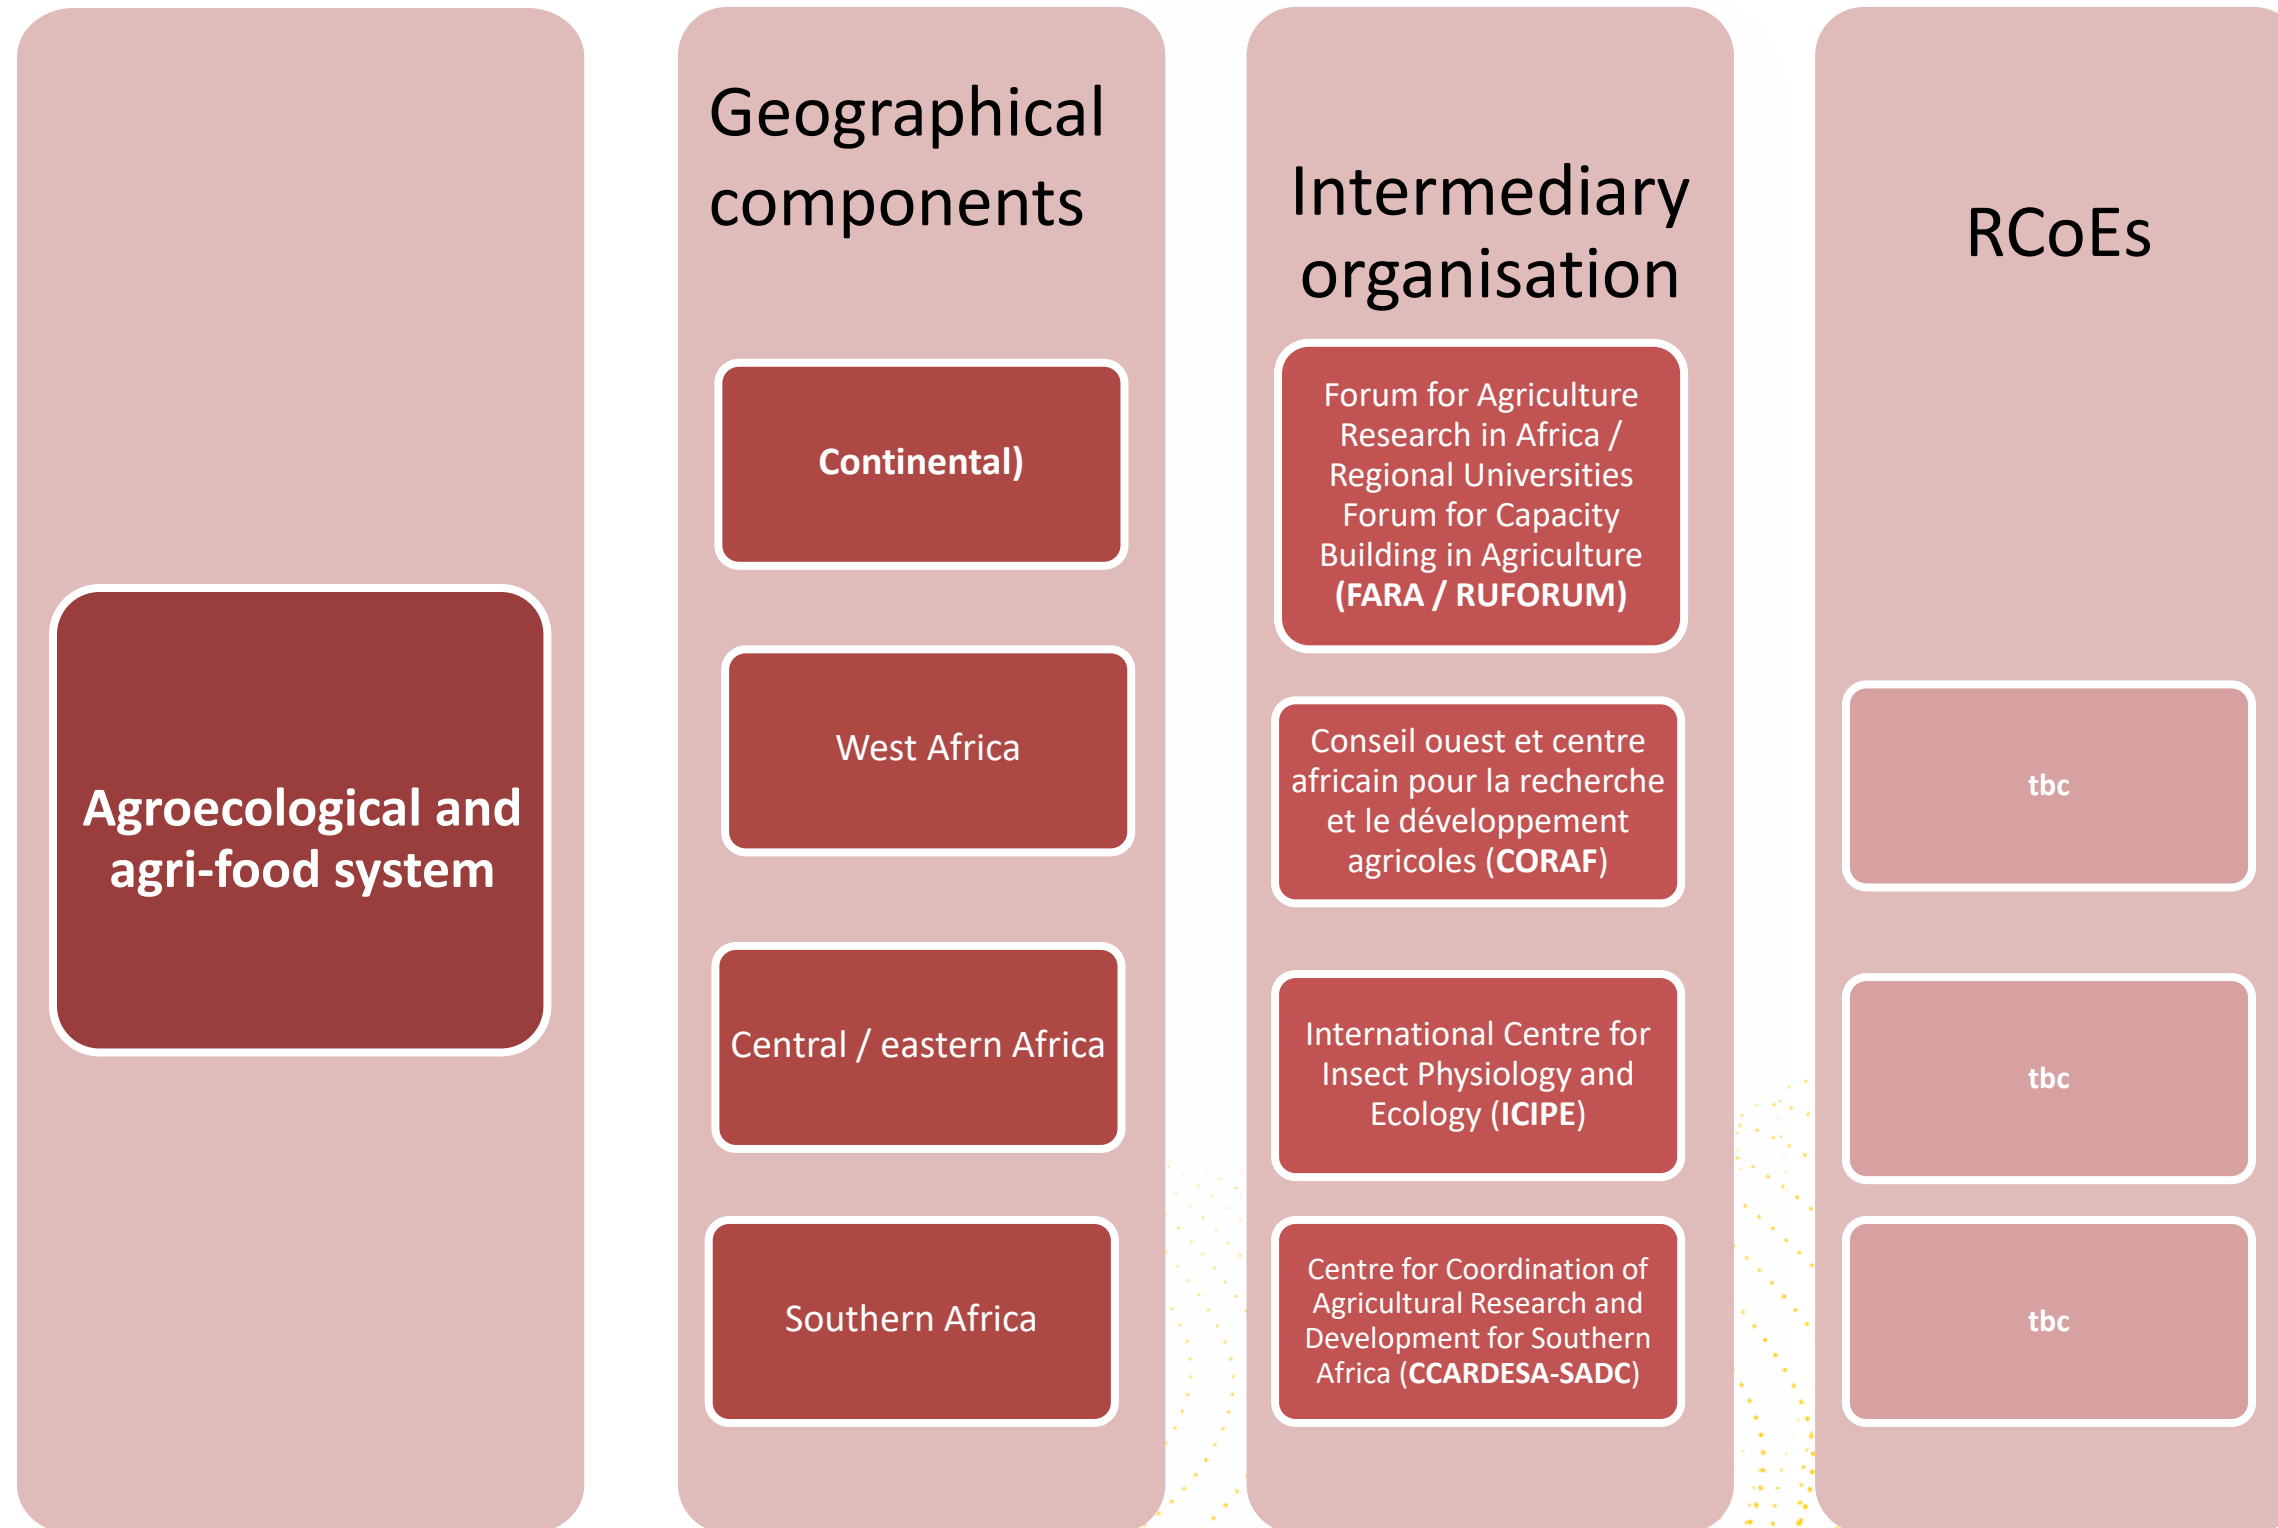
Agroecological and agri-food system

Geographical components

Continental)

West Africa

Central / eastern Africa

Southern Africa

Intermediary organisation

Forum for Agriculture Research in Africa / Regional Universities Forum for Capacity Building in Agriculture (FARA / RUFORUM)

Conseil ouest et centre africain pour la recherche et le développement agricoles (CORAF)

International Centre for Insect Physiology and Ecology (ICIPE)

Centre for Coordination of Agricultural Research and Development for Southern Africa (CCARDESA-SADC)

RCoEs

tbc

tbc

tbc